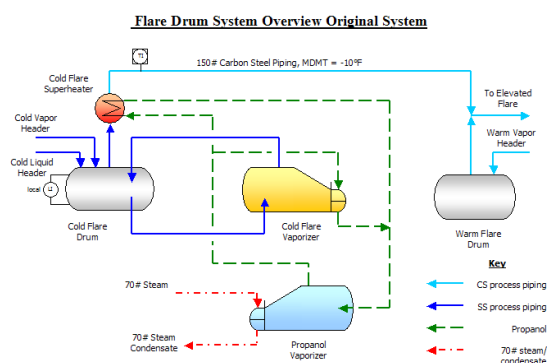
Flare Drum System Overview Original System

TI

150# Carbon Steel Piping, MDMT = -10°F

Cold Flare Superheater

To Elevated Flare

Cold Vapor Header

Warm Vapor Header

Cold Liquid Header

local

LI

Cold Flare Drum

Cold Flare Vaporizer

Warm Flare Drum

70# Steam

70# Steam Condensate

Propanol Vaporizer

Key

CS process piping

SS process piping

Propanol

70# steam/ condensate